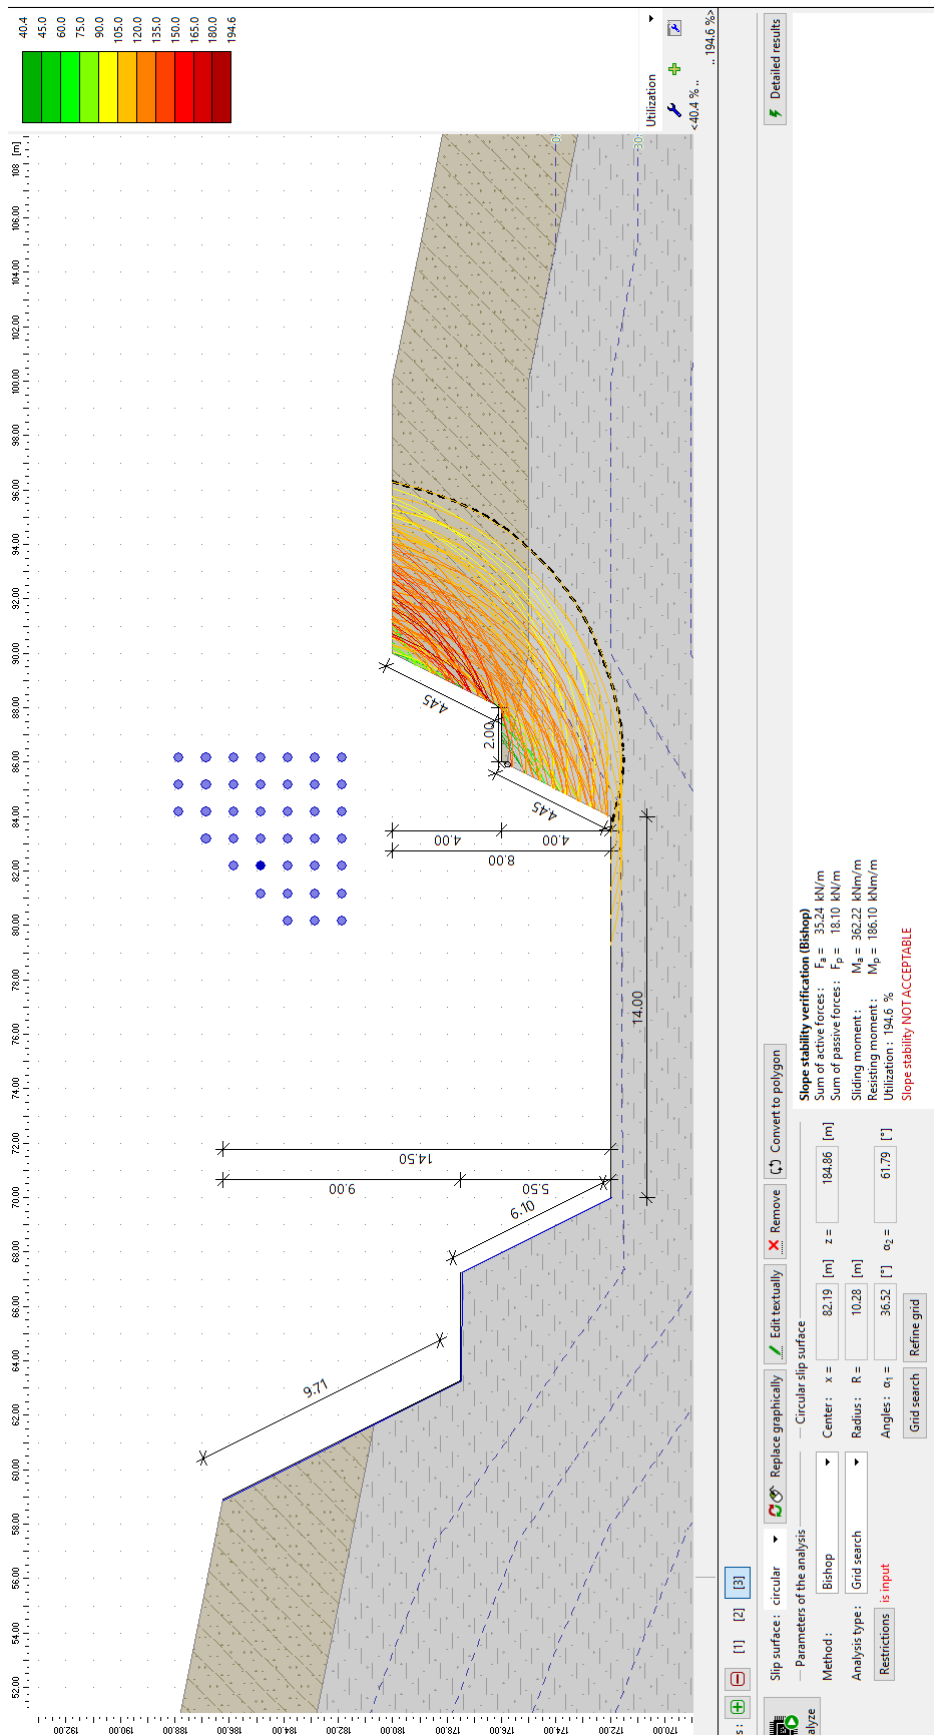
40.4
45.0
60.0
75.0
90.0
105.0
120.0
135.0
150.0
165.0
180.0
194.6

Utilization
<40.4 % .. 194.6 %>

Detailed results

108 [m]
106.00
104.00
102.00
100.00
98.00
96.00
94.00
92.00
90.00
88.00
86.00
84.00
82.00
80.00
78.00
76.00
74.00
72.00
70.00
68.00
66.00
64.00
62.00
60.00
58.00
56.00
54.00
52.00

192.00
190.00
188.00
186.00
184.00
182.00
180.00
178.00
176.00
174.00
172.00
170.00

4.45
2.00
4.45
4.00
4.00
8.00
14.00
14.50
9.00
5.50
6.10
9.71

Slip surface : circular
[1] [2] [3]
Replace graphically
Edit textually
Remove
Convert to polygon

Parameters of the analysis
Method : Bishop
Analysis type : Grid search
Restrictions is input

Circular slip surface
Center : x = 82.19 [m] z = 184.86 [m]
Radius : R = 10.28 [m]
Angles : $\alpha_1$ = 36.52 [°] $\alpha_2$ = 61.79 [°]
Grid search
Refine grid

Slope stability verification (Bishop)
Sum of active forces : $F_a$ = 35.24 kN/m
Sum of passive forces : $F_p$ = 18.10 kN/m
Sliding moment : $M_a$ = 362.22 kNm/m
Resisting moment : $M_p$ = 186.10 kNm/m
Utilization : 194.6 %
Slope stability NOT ACCEPTABLE

alyze